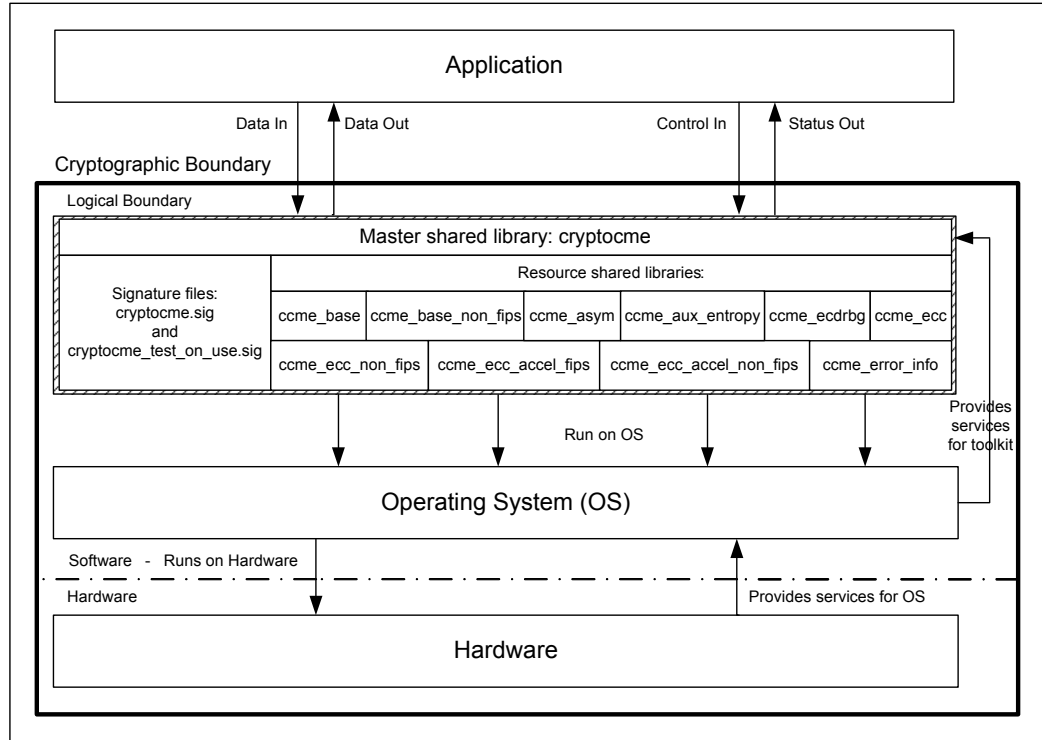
Application

Data In

Data Out

Control In

Status Out

Cryptographic Boundary

Logical Boundary

Master shared library: cryptocme

Signature files: cryptocme.sig and cryptocme_test_on_use.sig

Resource shared libraries:

ccme_base

ccme_base_non_fips

ccme_asym

ccme_aux_entropy

ccme_ecdrbg

ccme_ecc

ccme_ecc_non_fips

ccme_ecc_accel_fips

ccme_ecc_accel_non_fips

ccme_error_info

Run on OS

Provides services for toolkit

Operating System (OS)

Software - Runs on Hardware

Hardware

Provides services for OS

Hardware